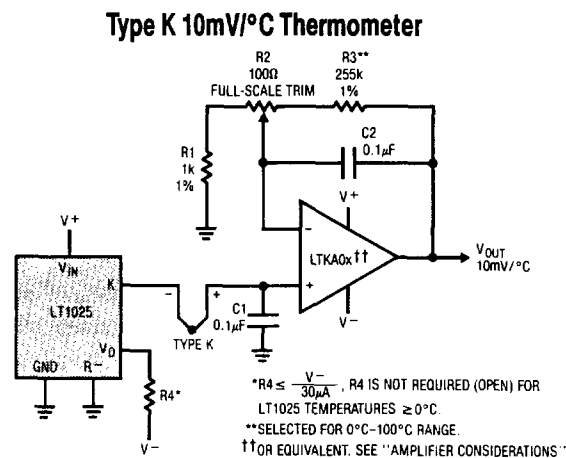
Type K 10mV/°C Thermometer

R2
100Ω
FULL-SCALE TRIM

R3**
255k
1%

R1
1k
1%

C2
0.1µF

V+

V+

$V_{IN}$

K

LT1025

GND

R−

$V_O$

R4*

V−

−

+

TYPE K

C1
0.1µF

−

+

LTKA0x††

V−

$V_{OUT}$
10mV/°C

*R4 ≤ $\frac{V-}{30\mu A}$, R4 IS NOT REQUIRED (OPEN) FOR LT1025 TEMPERATURES ≥ 0°C.
**SELECTED FOR 0°C–100°C RANGE.
††OR EQUIVALENT. SEE "AMPLIFIER CONSIDERATIONS"